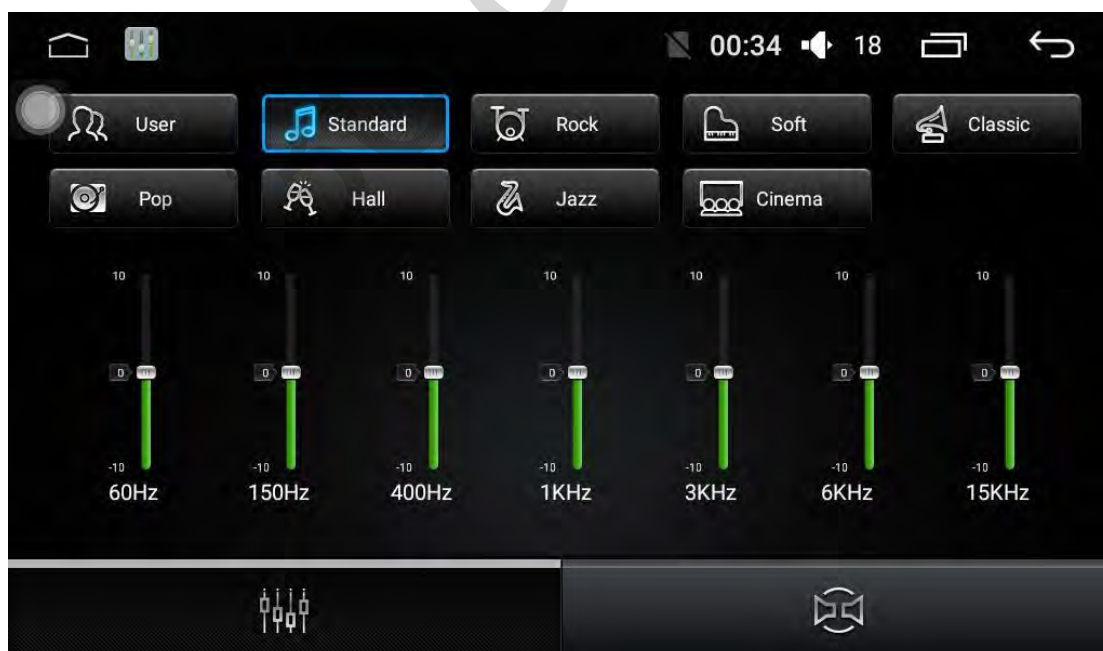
00:34 18

User Standard Rock Soft Classic
Pop Hall Jazz Cinema

| 10 | 10 | 10 | 10 | 10 | 10 | 10 |
|---|---|---|---|---|---|---|
| 0 | 0 | 0 | 0 | 0 | 0 | 0 |
| -10 | -10 | -10 | -10 | -10 | -10 | -10 |
| 60Hz | 150Hz | 400Hz | 1KHz | 3KHz | 6KHz | 15KHz |